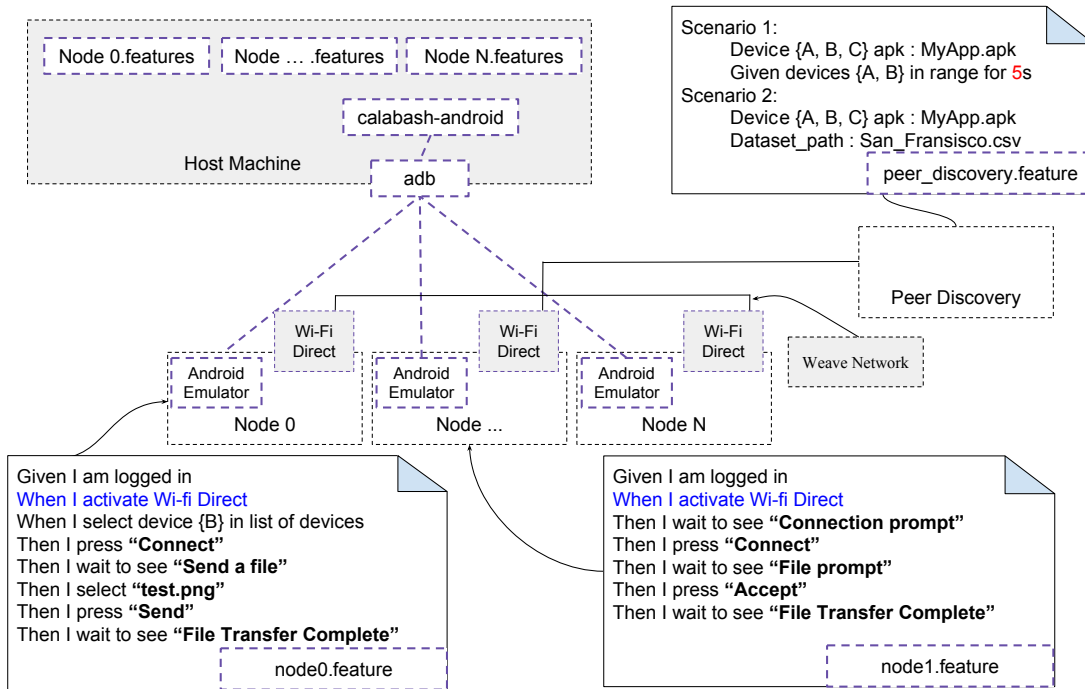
Node 0.features
Node … .features
Node N.features
calabash-android
Host Machine
adb

Scenario 1:
Device {A, B, C} apk : MyApp.apk
Given devices {A, B} in range for 5s
Scenario 2:
Device {A, B, C} apk : MyApp.apk
Dataset_path : San_Fransisco.csv
peer_discovery.feature

Peer Discovery

Wi-Fi Direct
Wi-Fi Direct
Wi-Fi Direct
Android Emulator
Node 0
Android Emulator
Node ...
Android Emulator
Node N
Weave Network

Given I am logged in
When I activate Wi-fi Direct
When I select device {B} in list of devices
Then I press **“Connect”**
Then I wait to see **“Send a file”**
Then I select **“test.png”**
Then I press **“Send”**
Then I wait to see **“File Transfer Complete”**
node0.feature

Given I am logged in
When I activate Wi-fi Direct
Then I wait to see **“Connection prompt”**
Then I press **“Connect”**
Then I wait to see **“File prompt”**
Then I press **“Accept”**
Then I wait to see **“File Transfer Complete”**
node1.feature